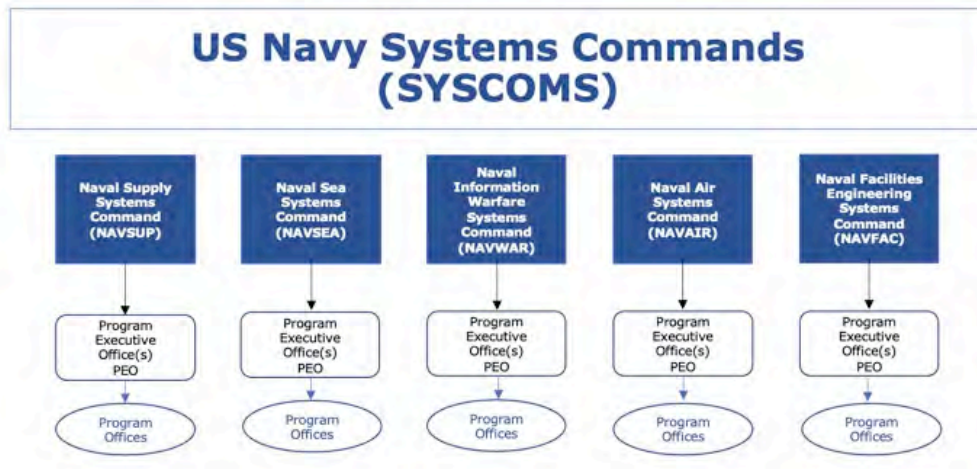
US Navy Systems Commands (SYSCOMS)

Naval Supply Systems Command (NAVSUP)

Program Executive Office(s) PEO

Program Offices

Naval Sea Systems Command (NAVSEA)

Program Executive Office(s) PEO

Program Offices

Naval Information Warfare Systems Command (NAVWAR)

Program Executive Office(s) PEO

Program Offices

Naval Air Systems Command (NAVAIR)

Program Executive Office(s) PEO

Program Offices

Naval Facilities Engineering Systems Command (NAVFAC)

Program Executive Office(s) PEO

Program Offices